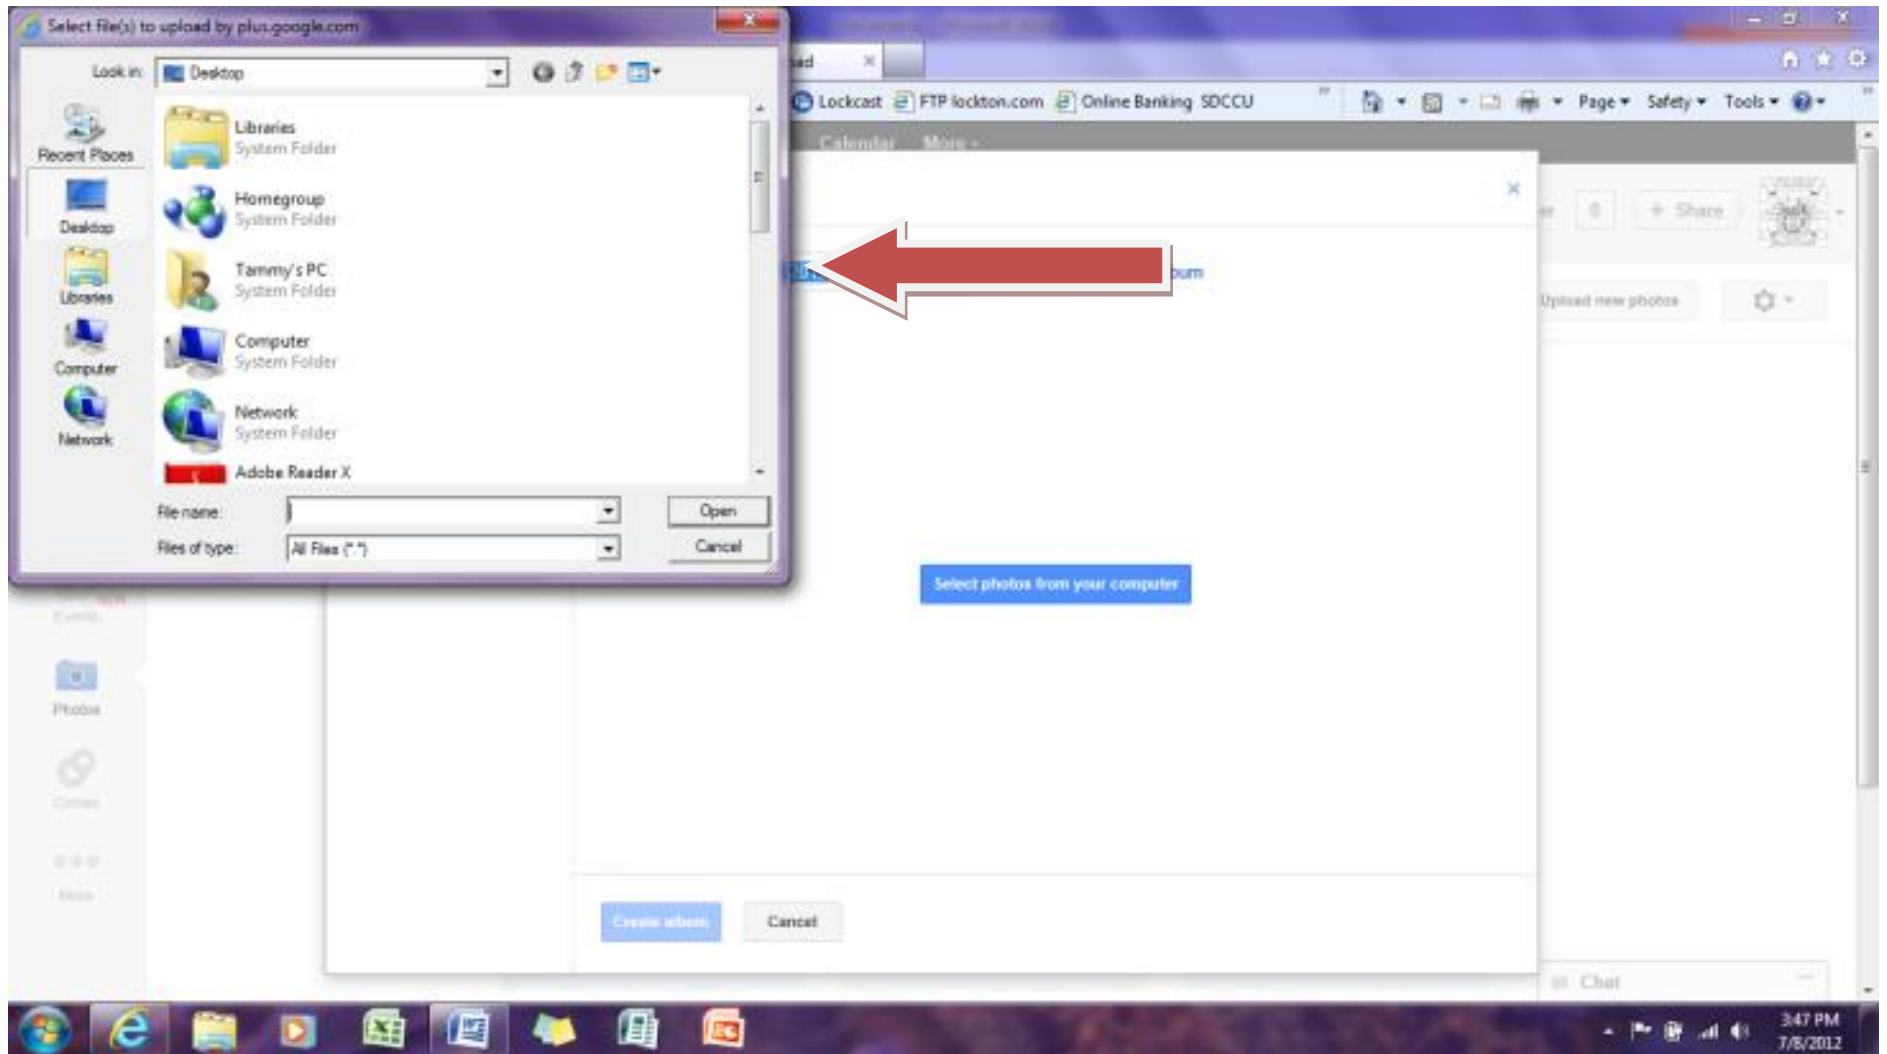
Select file(s) to upload by plus.google.com

Look in: Desktop

Recent Places
Desktop
Libraries
Computer
Network

Libraries
System Folder
Homegroup
System Folder
Tammy's PC
System Folder
Computer
System Folder
Network
System Folder
Adobe Reader X

File name:
Files of type: All Files (*.*)
Open
Cancel

Lockcast FTP lockton.com Online Banking SDCCU
Page ▾ Safety ▾ Tools ▾

Calendar More

Share
Upload new photos

Photos

Select photos from your computer

Create album
Cancel

Chat

3:47 PM
7/8/2012